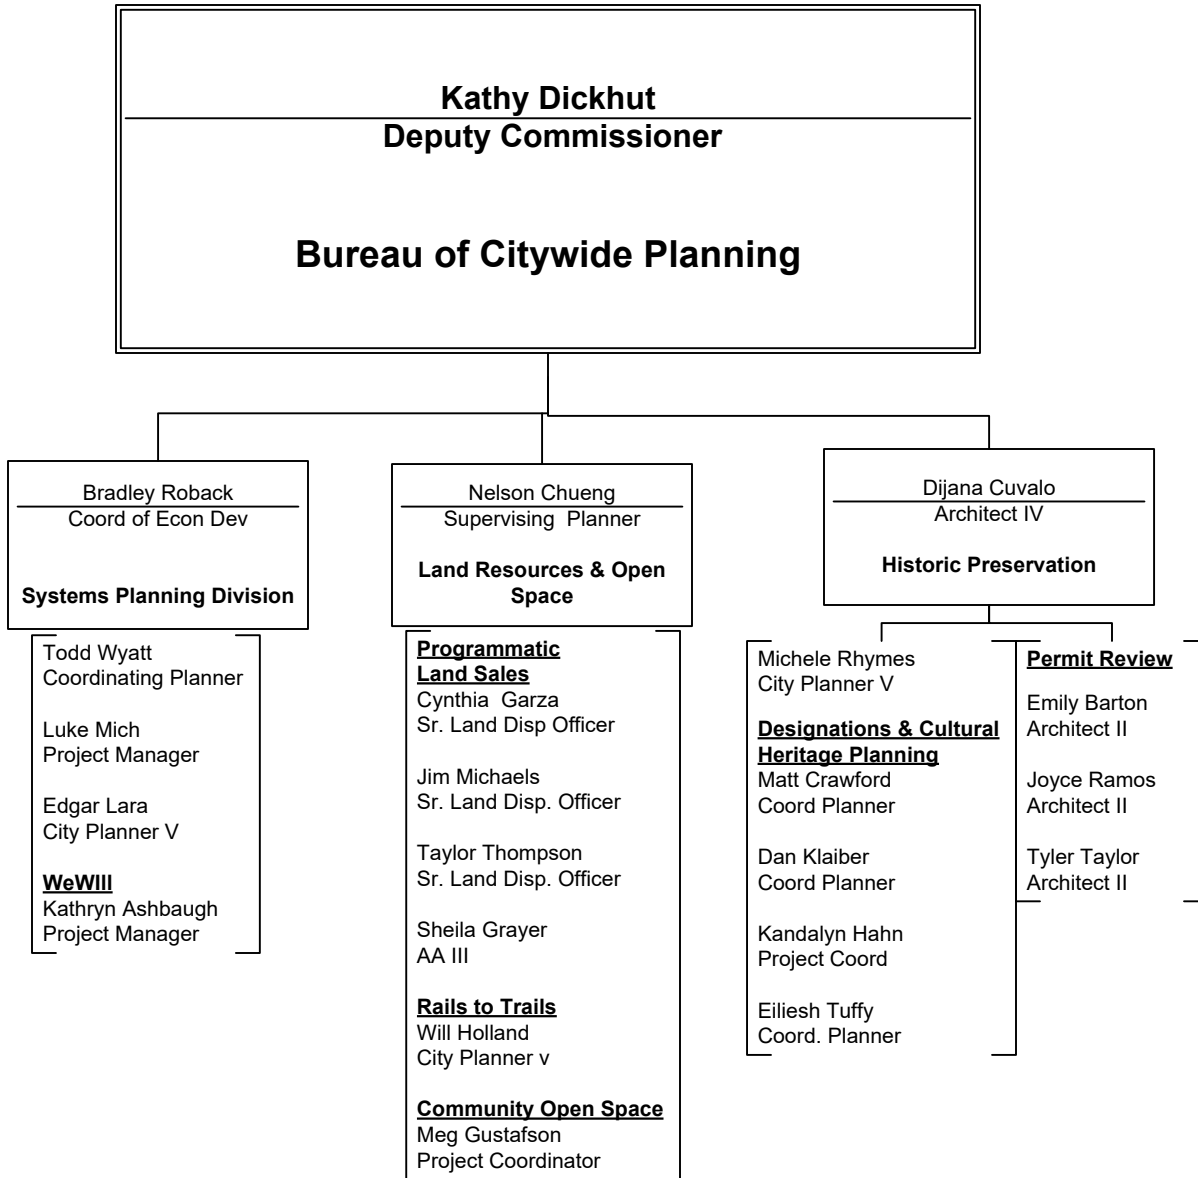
Kathy Dickhut
Deputy Commissioner

Bureau of Citywide Planning

Bradley Roback
Coord of Econ Dev

Systems Planning Division

Todd Wyatt
Coordinating Planner

Luke Mich
Project Manager

Edgar Lara
City Planner V

WeWIll
Kathryn Ashbaugh
Project Manager

Nelson Chueng
Supervising Planner

Land Resources & Open Space

Programmatic Land Sales
Cynthia Garza
Sr. Land Disp Officer

Jim Michaels
Sr. Land Disp. Officer

Taylor Thompson
Sr. Land Disp. Officer

Sheila Grayer
AA III

Rails to Trails
Will Holland
City Planner v

Community Open Space
Meg Gustafson
Project Coordinator

Dijana Cuvalo
Architect IV

Historic Preservation

Michele Rhymes
City Planner V

Designations & Cultural Heritage Planning
Matt Crawford
Coord Planner

Dan Klaiber
Coord Planner

Kandalyn Hahn
Project Coord

Eiliesh Tuffy
Coord. Planner

Permit Review

Emily Barton
Architect II

Joyce Ramos
Architect II

Tyler Taylor
Architect II